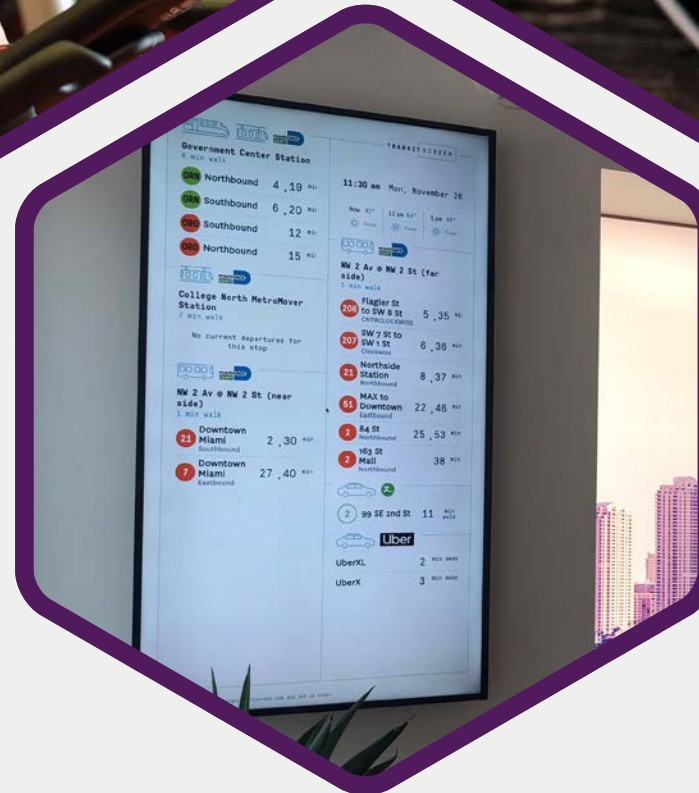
Government Center Station
6 min walk

GRN Northbound 4, 19 min
GRN Southbound 6, 20 min
ORG Southbound 12 min
ORG Northbound 15 min

College North MetroMover Station
7 min walk

No current departures for this stop

NW 2 Av @ NW 2 St (near side)
1 min walk

21 Downtown Miami Southbound 2, 30 min
7 Downtown Miami Eastbound 27, 40 min

TRANSIT SCREEN

11:30 am Mon, November 26

Now 82° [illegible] | 12 pm 84° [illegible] | 1 pm 85° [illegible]

NW 2 Av @ NW 2 St (far side)
1 min walk

206 Flagler St to SW 8 St CNTRCLOCKWISE 5, 35 min
207 SW 7 St to SW 1 St Clockwise 6, 36 min
21 Northside Station Northbound 8, 37 min
51 MAX to Downtown Eastbound 22, 46 min
2 84 St Northbound 25, 53 min
2 163 St Mall Northbound 38 min

2 99 SE 2nd St 11 min walk

Uber
UberXL 2 min away
UberX 3 min away

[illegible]